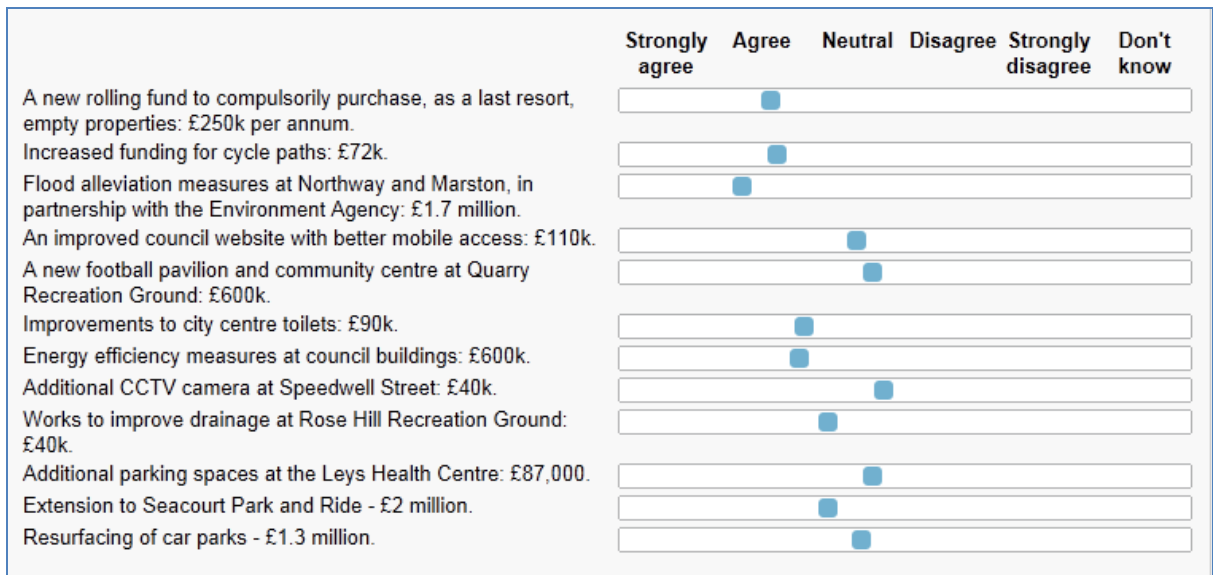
| | Strongly agree | Agree | Neutral | Disagree | Strongly disagree | Don't know |
|---|---|---|---|---|---|---|
| A new rolling fund to compulsorily purchase, as a last resort, empty properties: £250k per annum. | | | | | | |
| Increased funding for cycle paths: £72k. | | | | | | |
| Flood alleviation measures at Northway and Marston, in partnership with the Environment Agency: £1.7 million. | | | | | | |
| An improved council website with better mobile access: £110k. | | | | | | |
| A new football pavilion and community centre at Quarry Recreation Ground: £600k. | | | | | | |
| Improvements to city centre toilets: £90k. | | | | | | |
| Energy efficiency measures at council buildings: £600k. | | | | | | |
| Additional CCTV camera at Speedwell Street: £40k. | | | | | | |
| Works to improve drainage at Rose Hill Recreation Ground: £40k. | | | | | | |
| Additional parking spaces at the Leys Health Centre: £87,000. | | | | | | |
| Extension to Seacourt Park and Ride - £2 million. | | | | | | |
| Resurfacing of car parks - £1.3 million. | | | | | | |